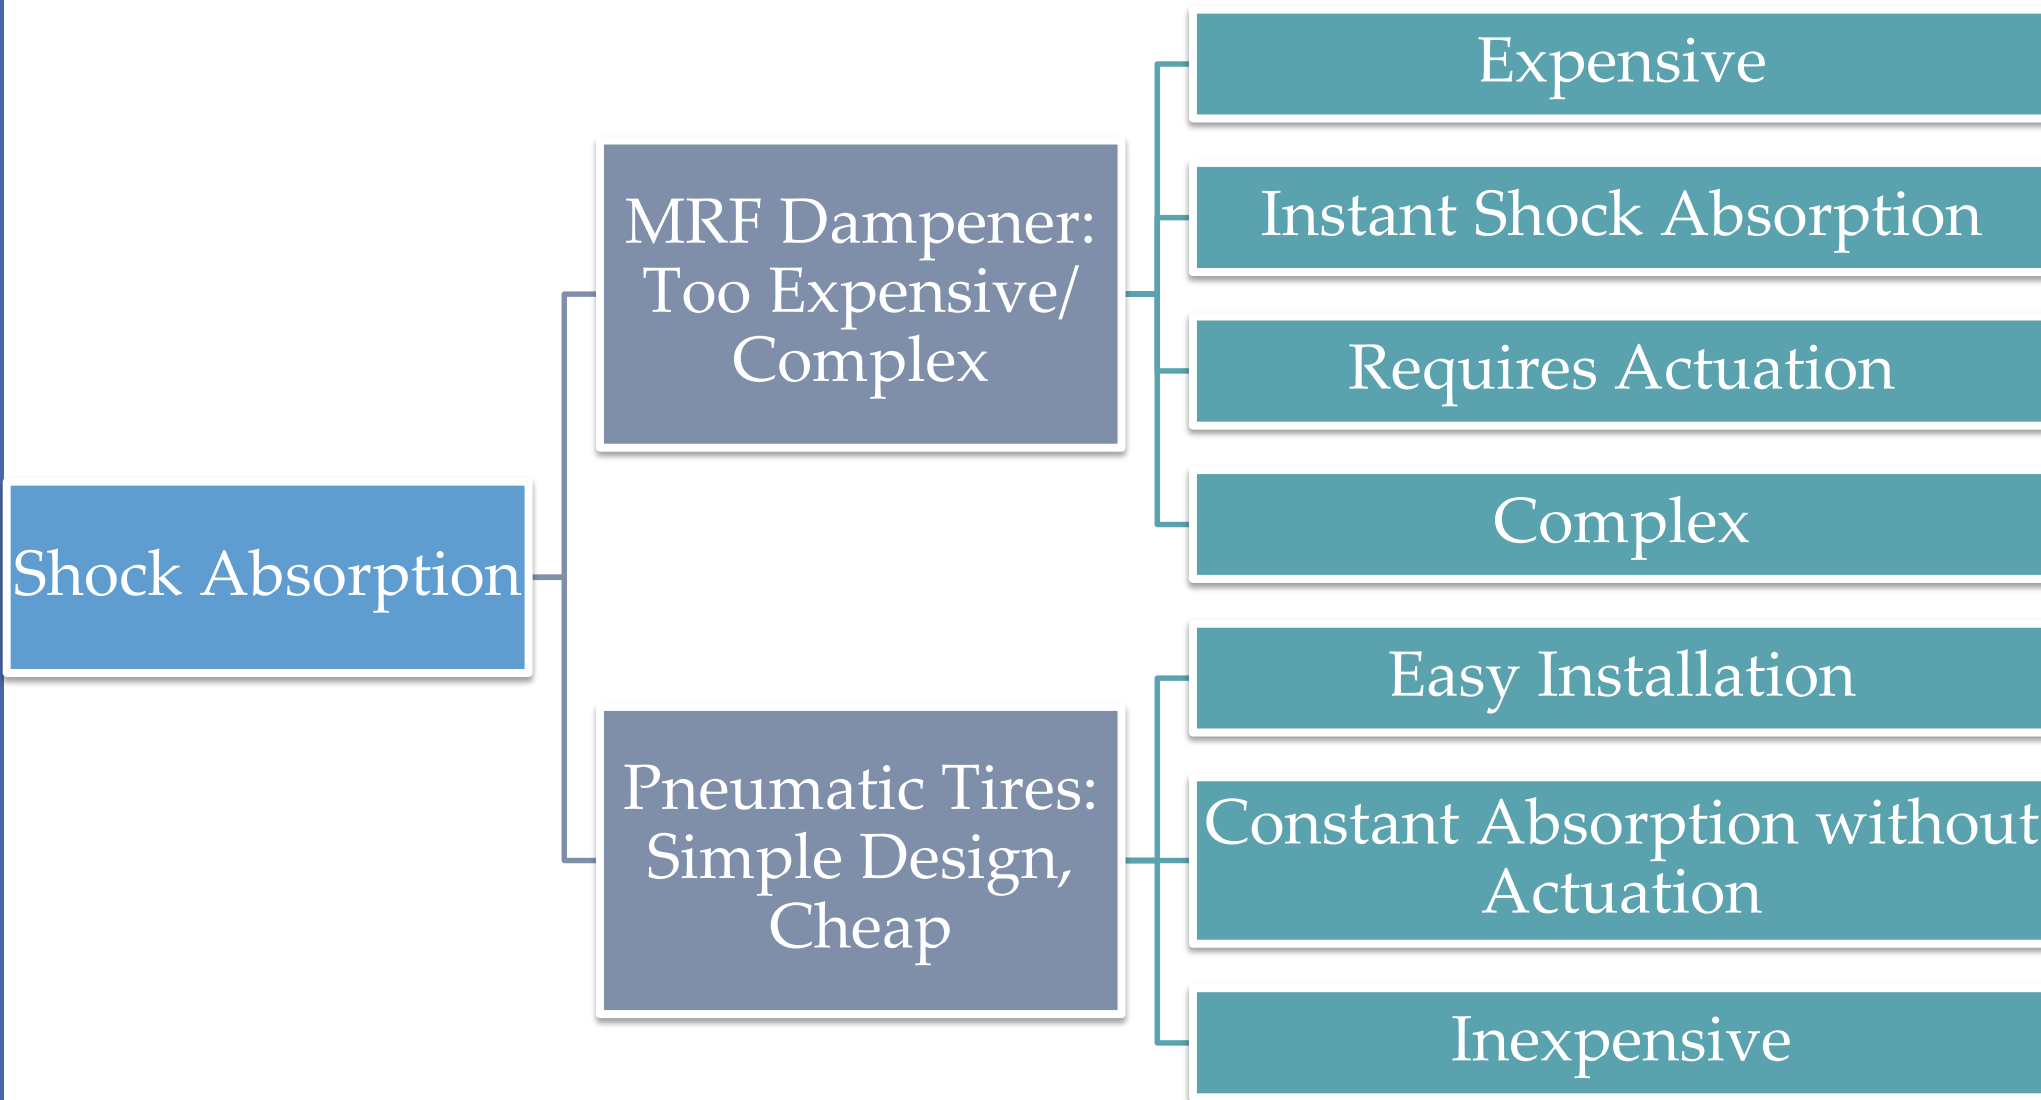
Shock Absorption

MRF Dampener: Too Expensive/ Complex

Expensive

Instant Shock Absorption

Requires Actuation

Complex

Pneumatic Tires: Simple Design, Cheap

Easy Installation

Constant Absorption without Actuation

Inexpensive